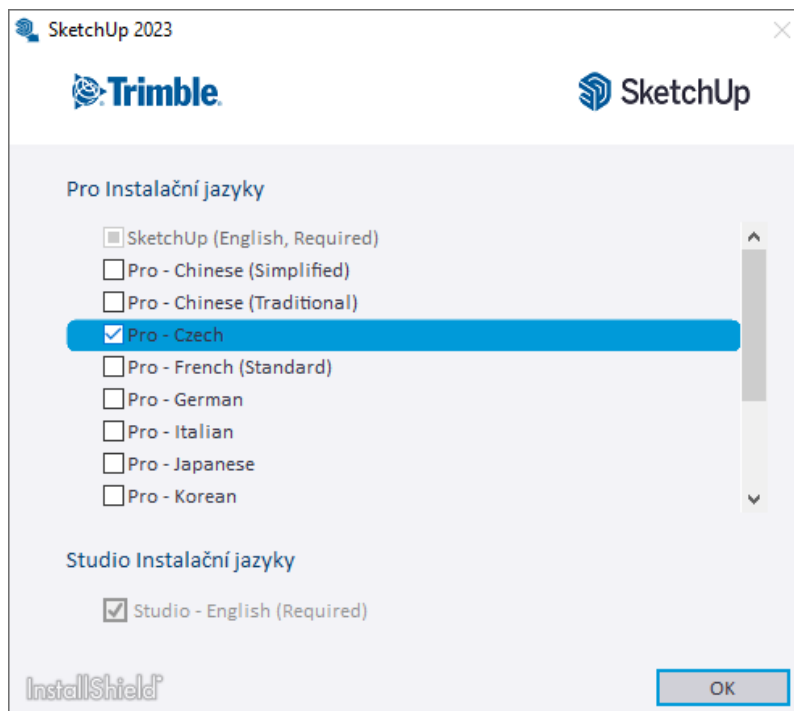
SketchUp 2023

Trimble.

SketchUp

Pro Instalační jazyky

SketchUp (English, Required)
Pro - Chinese (Simplified)
Pro - Chinese (Traditional)
Pro - Czech
Pro - French (Standard)
Pro - German
Pro - Italian
Pro - Japanese
Pro - Korean

Studio Instalační jazyky

Studio - English (Required)

InstallShield

OK